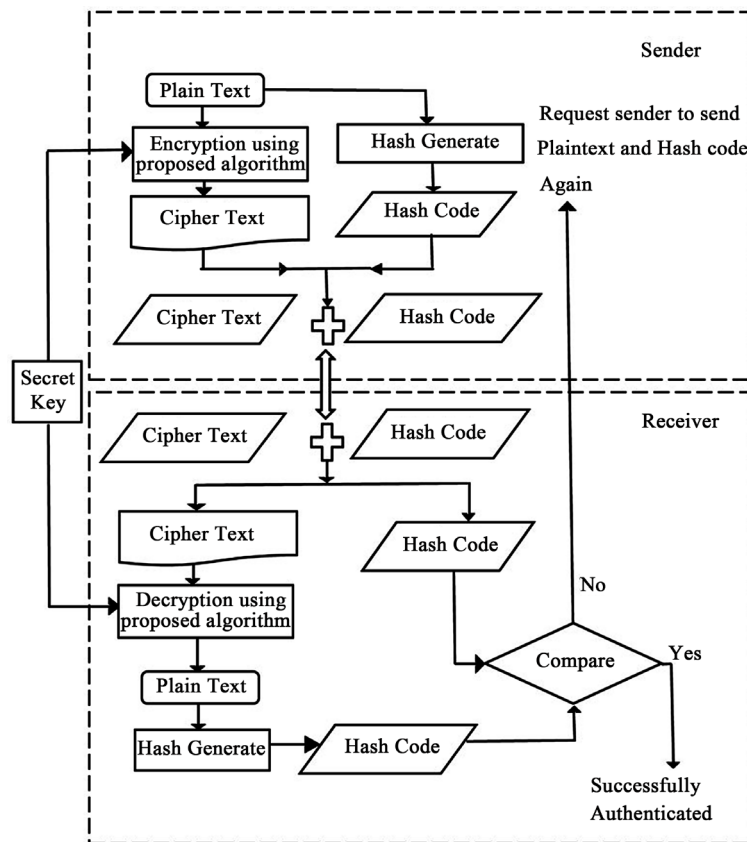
Sender

Plain Text

Encryption using proposed algorithm

Hash Generate

Request sender to send Plaintext and Hash code Again

Cipher Text

Hash Code

Cipher Text

Hash Code

Secret Key

Receiver

Cipher Text

Hash Code

Cipher Text

Hash Code

No

Decryption using proposed algorithm

Compare

Yes

Plain Text

Hash Generate

Hash Code

Successfully Authenticated